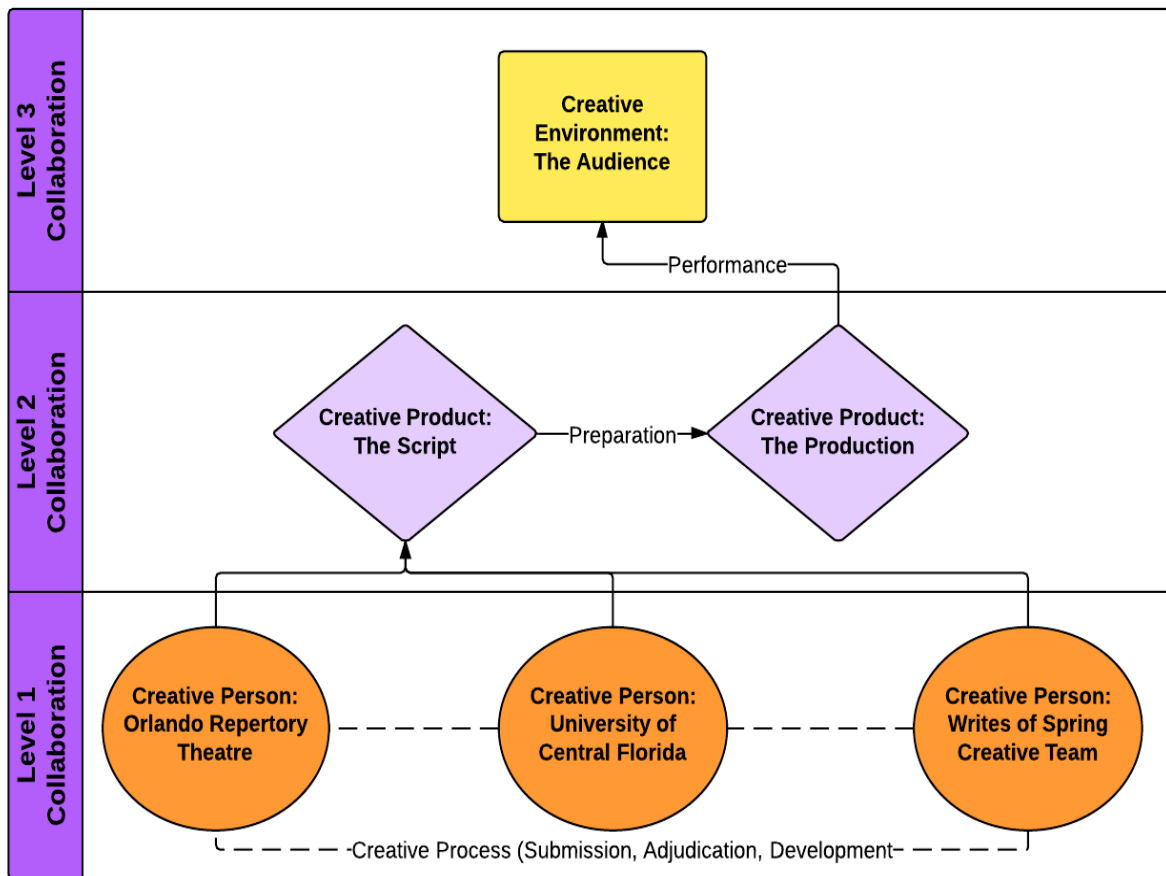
Level 3 Collaboration

Creative Environment: The Audience

Performance

Level 2 Collaboration

Creative Product: The Script

Preparation

Creative Product: The Production

Level 1 Collaboration

Creative Person: Orlando Repertory Theatre

Creative Person: University of Central Florida

Creative Person: Writes of Spring Creative Team

Creative Process (Submission, Adjudication, Development